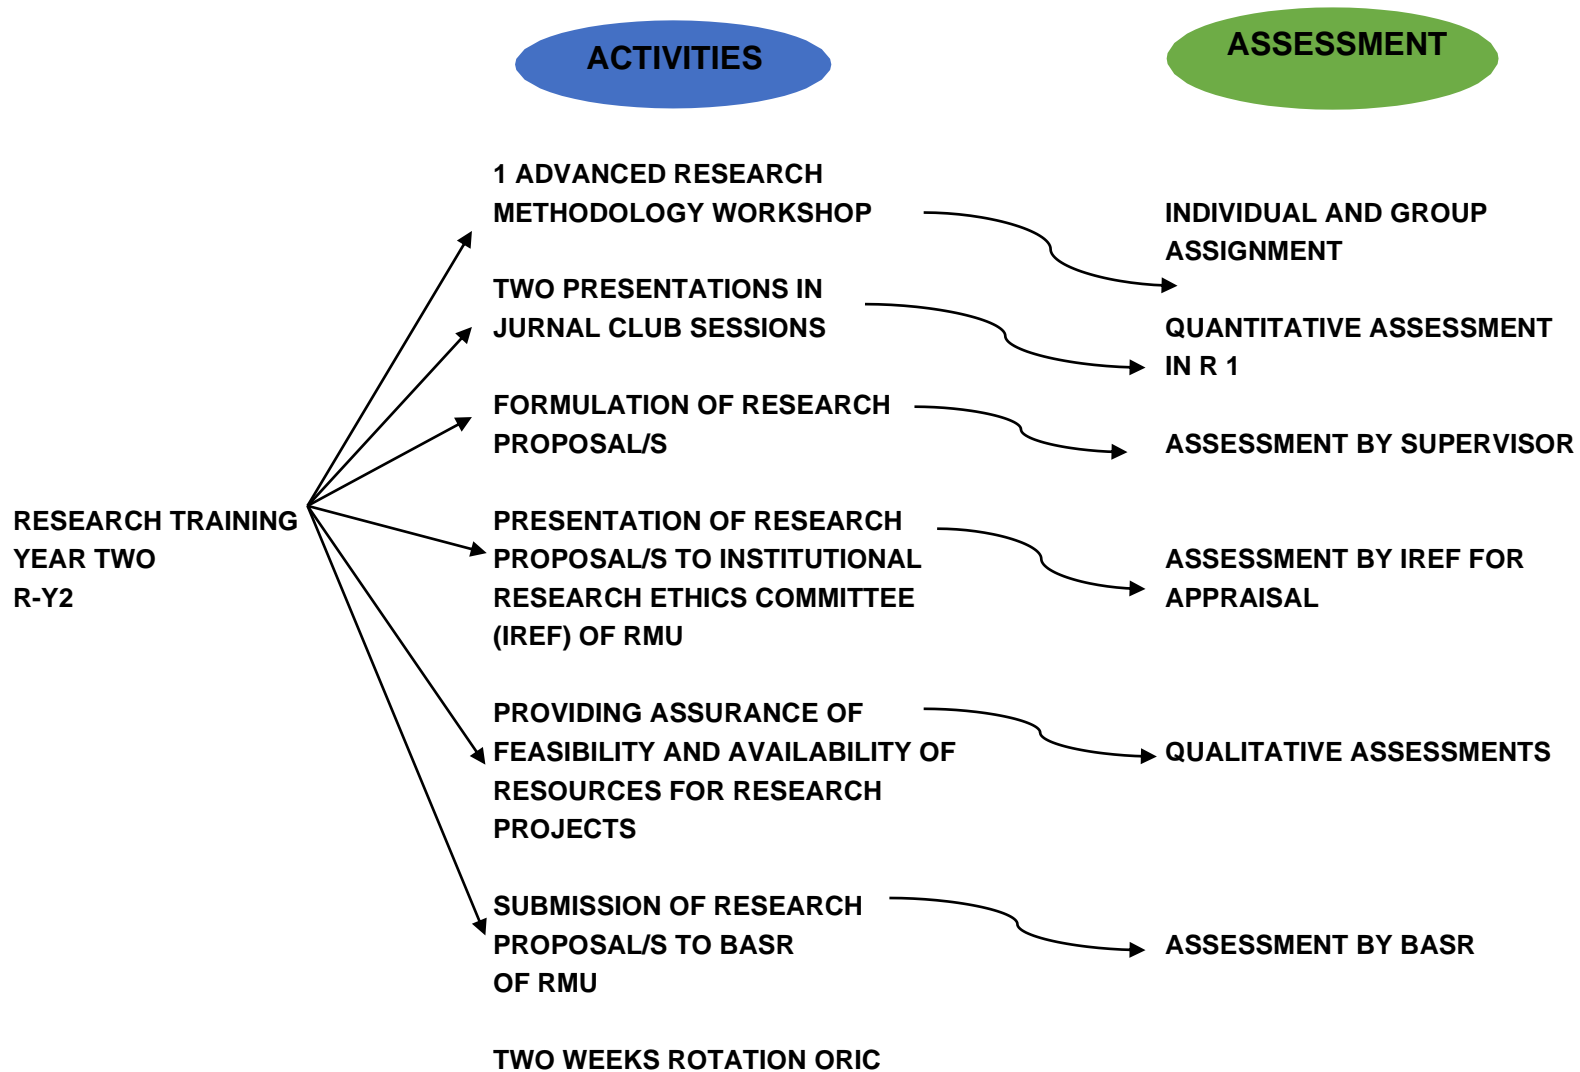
ACTIVITIES

ASSESSMENT

RESEARCH TRAINING YEAR TWO R-Y2

1 ADVANCED RESEARCH METHODOLOGY WORKSHOP

INDIVIDUAL AND GROUP ASSIGNMENT

TWO PRESENTATIONS IN JURNAL CLUB SESSIONS

QUANTITATIVE ASSESSMENT IN R 1

FORMULATION OF RESEARCH PROPOSAL/S

ASSESSMENT BY SUPERVISOR

PRESENTATION OF RESEARCH PROPOSAL/S TO INSTITUTIONAL RESEARCH ETHICS COMMITTEE (IREF) OF RMU

ASSESSMENT BY IREF FOR APPRAISAL

PROVIDING ASSURANCE OF FEASIBILITY AND AVAILABILITY OF RESOURCES FOR RESEARCH PROJECTS

QUALITATIVE ASSESSMENTS

SUBMISSION OF RESEARCH PROPOSAL/S TO BASR OF RMU

ASSESSMENT BY BASR

TWO WEEKS ROTATION ORIC